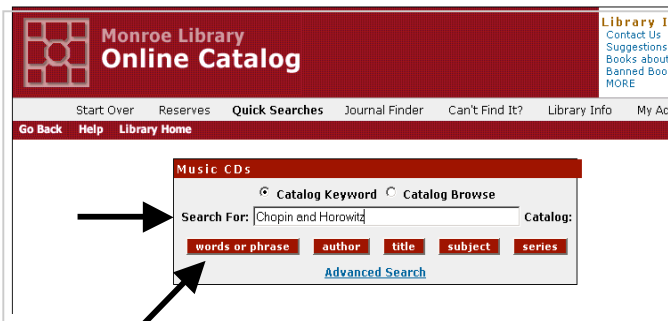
Monroe Library
Online Catalog

Library I
Contact Us
Suggestions
Books about
Banned Boo
MORE

Start Over | Reserves | Quick Searches | Journal Finder | Can't Find It? | Library Info | My Ac

Go Back | Help | Library Home

Music CDs

Catalog Keyword  Catalog Browse

Search For: Chopin and Horowitz  Catalog:

words or phrase | author | title | subject | series

Advanced Search